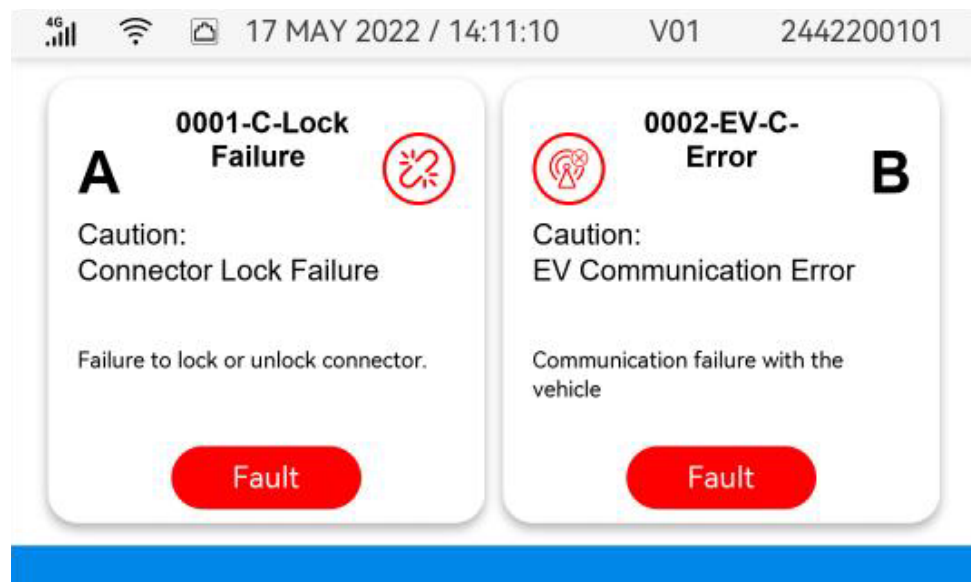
4G 17 MAY 2022 / 14:11:10 V01 2442200101

0001-C-Lock Failure

A

Caution:
Connector Lock Failure

Failure to lock or unlock connector.

Fault

0002-EV-C-Error

B

Caution:
EV Communication Error

Communication failure with the vehicle

Fault